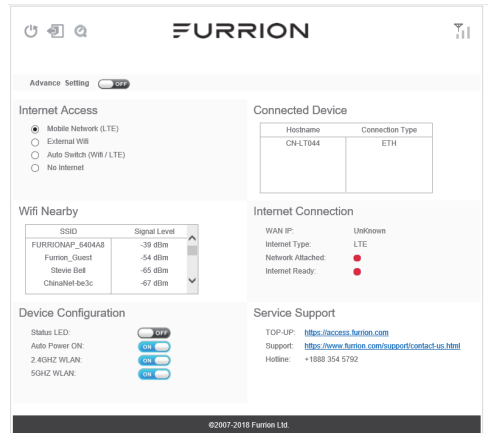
FURRION

Advance Setting OFF

Internet Access

Mobile Network (LTE)
External Wifi
Auto Switch (Wifi / LTE)
No Internet

Connected Device

| Hostname | Connection Type |
|---|---|
| CN-LT044 | ETH |

Wifi Nearby

| SSID | Signal Level |
|---|---|
| FURRIONAP_6404A8 | -39 dBm |
| Furrion_Guest | -54 dBm |
| Stevie Bell | -65 dBm |
| ChinaNet-be3c | -67 dBm |

Internet Connection

WAN IP: UnKnown
Internet Type: LTE
Network Attached:
Internet Ready:

Device Configuration

Status LED: OFF
Auto Power ON: ON
2.4GHZ WLAN: ON
5GHZ WLAN: ON

Service Support

TOP-UP: https://access.furrion.com
Support: https://www.furrion.com/support/contact-us.html
Hotline: +1888 354 5792

©2007-2018 Furrion Ltd.